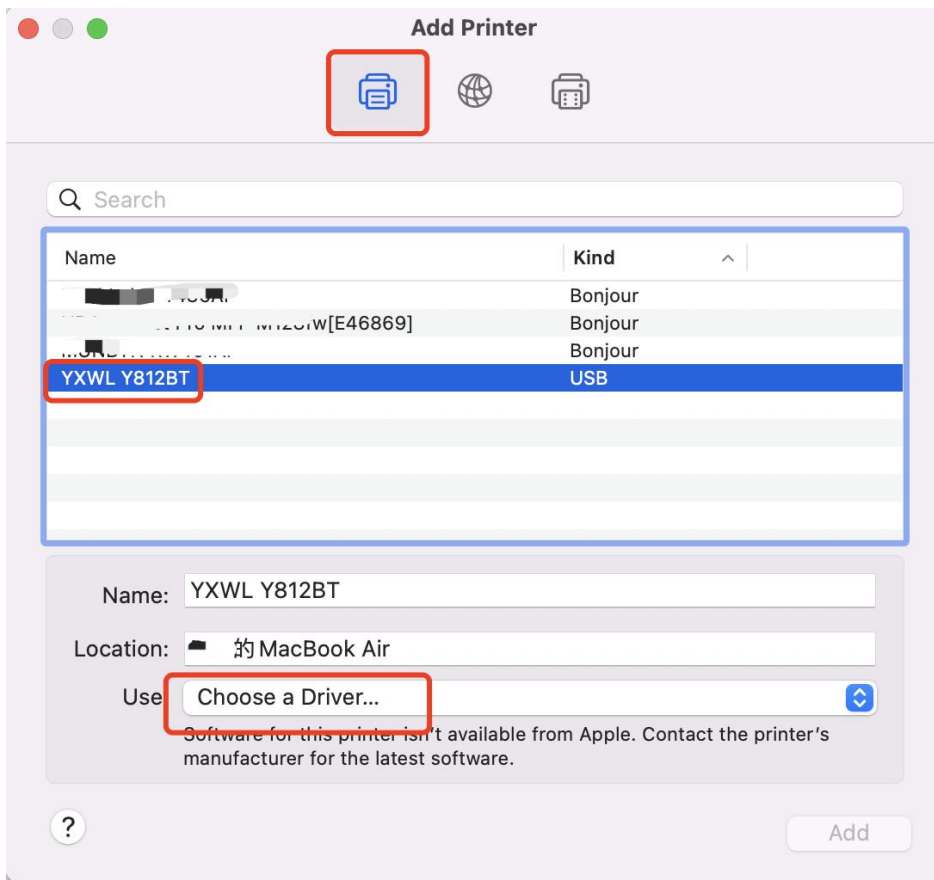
Add Printer

Search

| Name | Kind |
|---|---|
| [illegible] | Bonjour |
| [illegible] M125fw[E46869] | Bonjour |
| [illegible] | Bonjour |
| YXWL Y812BT | USB |

Name: YXWL Y812BT

Location: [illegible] 的 MacBook Air

Use: Choose a Driver...

Software for this printer isn't available from Apple. Contact the printer's manufacturer for the latest software.

?

Add